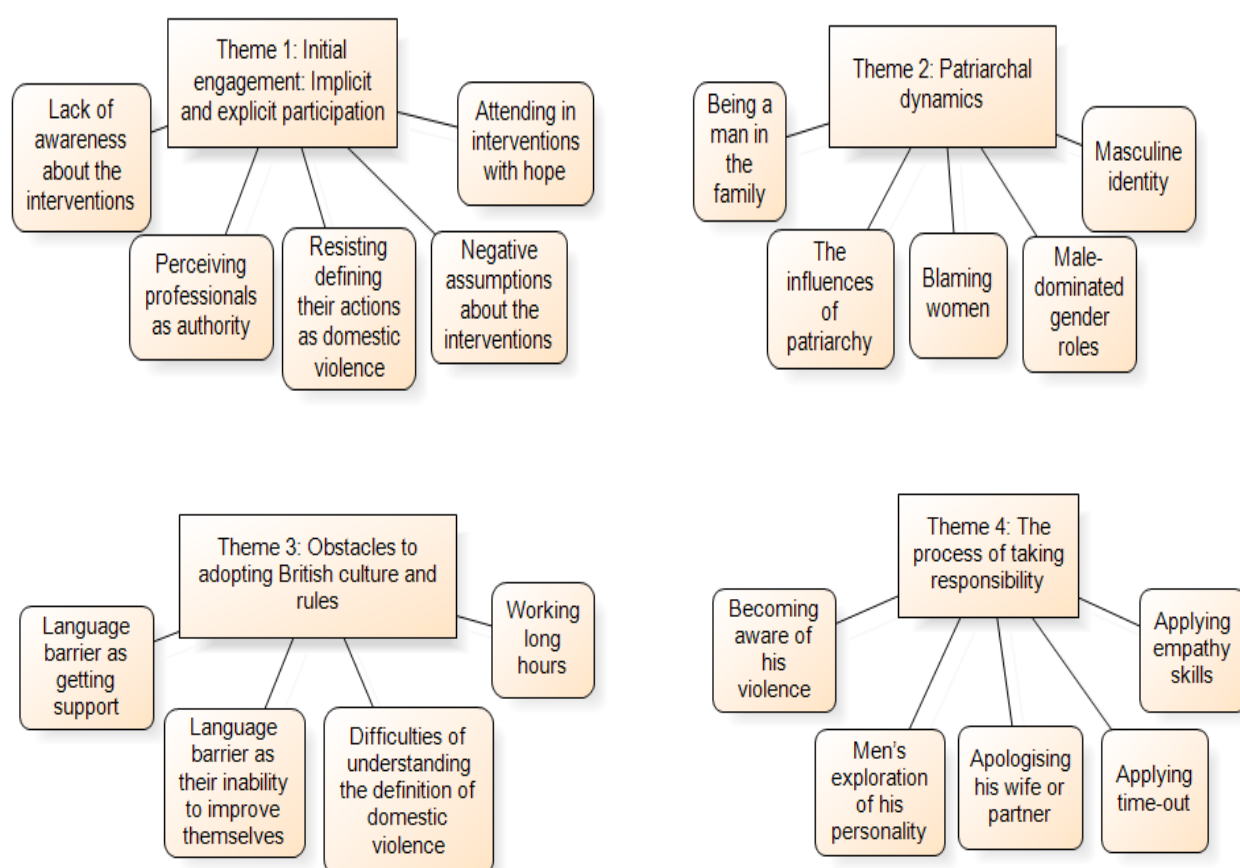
Theme 1: Initial engagement: Implicit and explicit participation

Lack of awareness about the interventions

Attending in interventions with hope

Perceiving professionals as authority

Resisting defining their actions as domestic violence

Negative assumptions about the interventions

Theme 2: Patriarchal dynamics

Being a man in the family

Masculine identity

The influences of patriarchy

Blaming women

Male-dominated gender roles

Theme 3: Obstacles to adopting British culture and rules

Language barrier as getting support

Working long hours

Language barrier as their inability to improve themselves

Difficulties of understanding the definition of domestic violence

Theme 4: The process of taking responsibility

Becoming aware of his violence

Applying empathy skills

Men's exploration of his personality

Apologising his wife or partner

Applying time-out